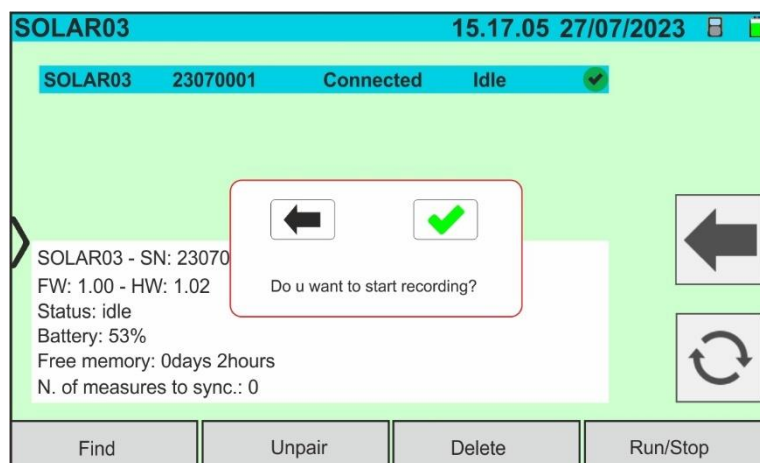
SOLAR03 15.17.05 27/07/2023

SOLAR03 23070001 Connected Idle

SOLAR03 - SN: 23070
FW: 1.00 - HW: 1.02
Status: idle
Battery: 53%
Free memory: 0days 2hours
N. of measures to sync.: 0

Do u want to start recording?

Find
Unpair
Delete
Run/Stop